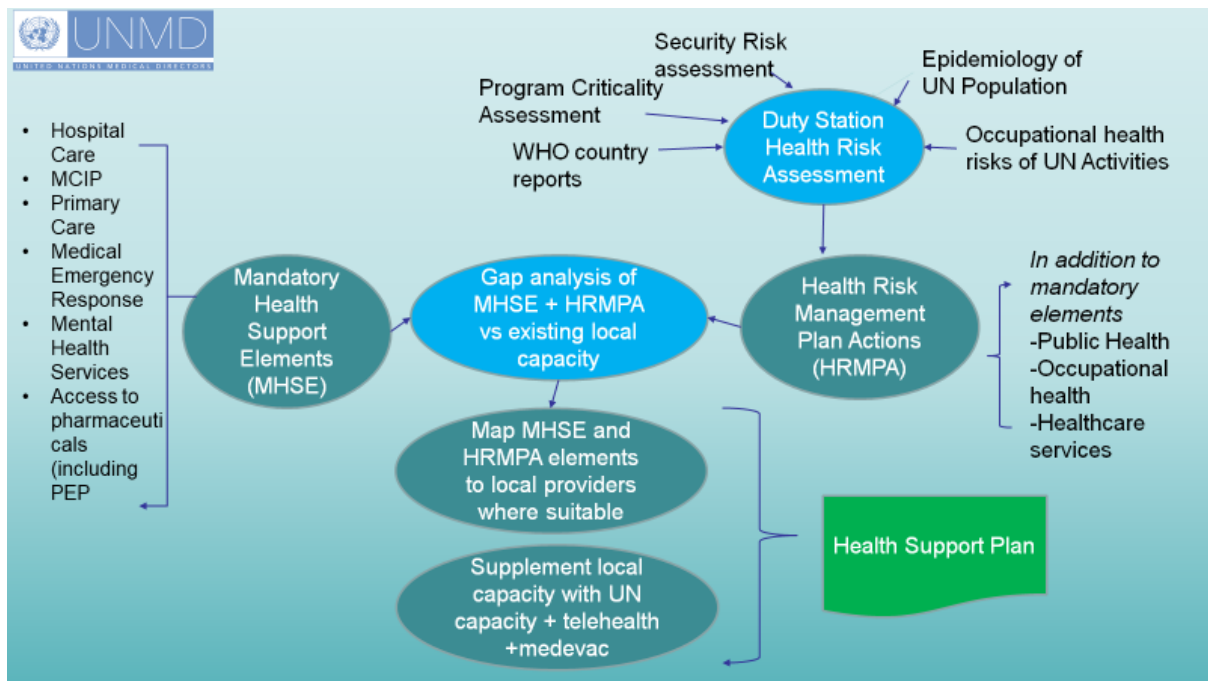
UNMD
UNITED NATIONS MEDICAL DIRECTORS

- Hospital Care
- MCIP
- Primary Care
- Medical Emergency Response
- Mental Health Services
- Access to pharmaceuticals (including PEP

Security Risk assessment

Epidemiology of UN Population

Program Criticality Assessment

WHO country reports

Duty Station Health Risk Assessment

Occupational health risks of UN Activities

Mandatory Health Support Elements (MHSE)

Gap analysis of MHSE + HRMPA vs existing local capacity

Health Risk Management Plan Actions (HRMPA)

*In addition to mandatory elements*
-Public Health
-Occupational health
-Healthcare services

Map MHSE and HRMPA elements to local providers where suitable

Supplement local capacity with UN capacity + telehealth +medevac

Health Support Plan